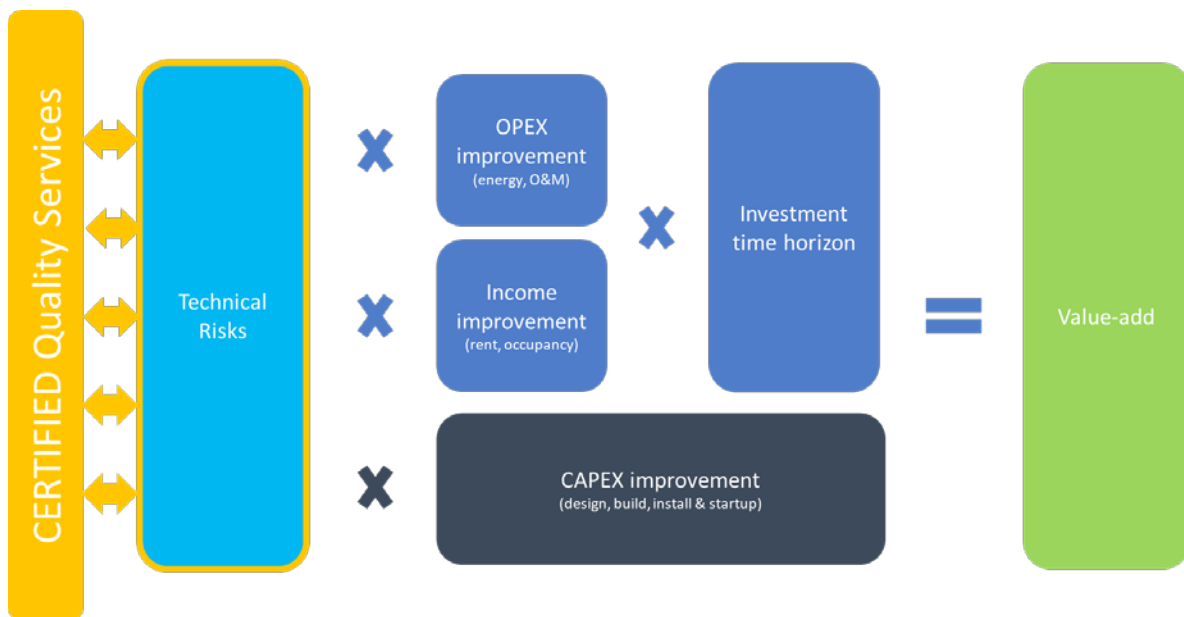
CERTIFIED Quality Services

Technical Risks

OPEX improvement
(energy, O&M)

Income improvement
(rent, occupancy)

Investment time horizon

CAPEX improvement
(design, build, install & startup)

Value-add